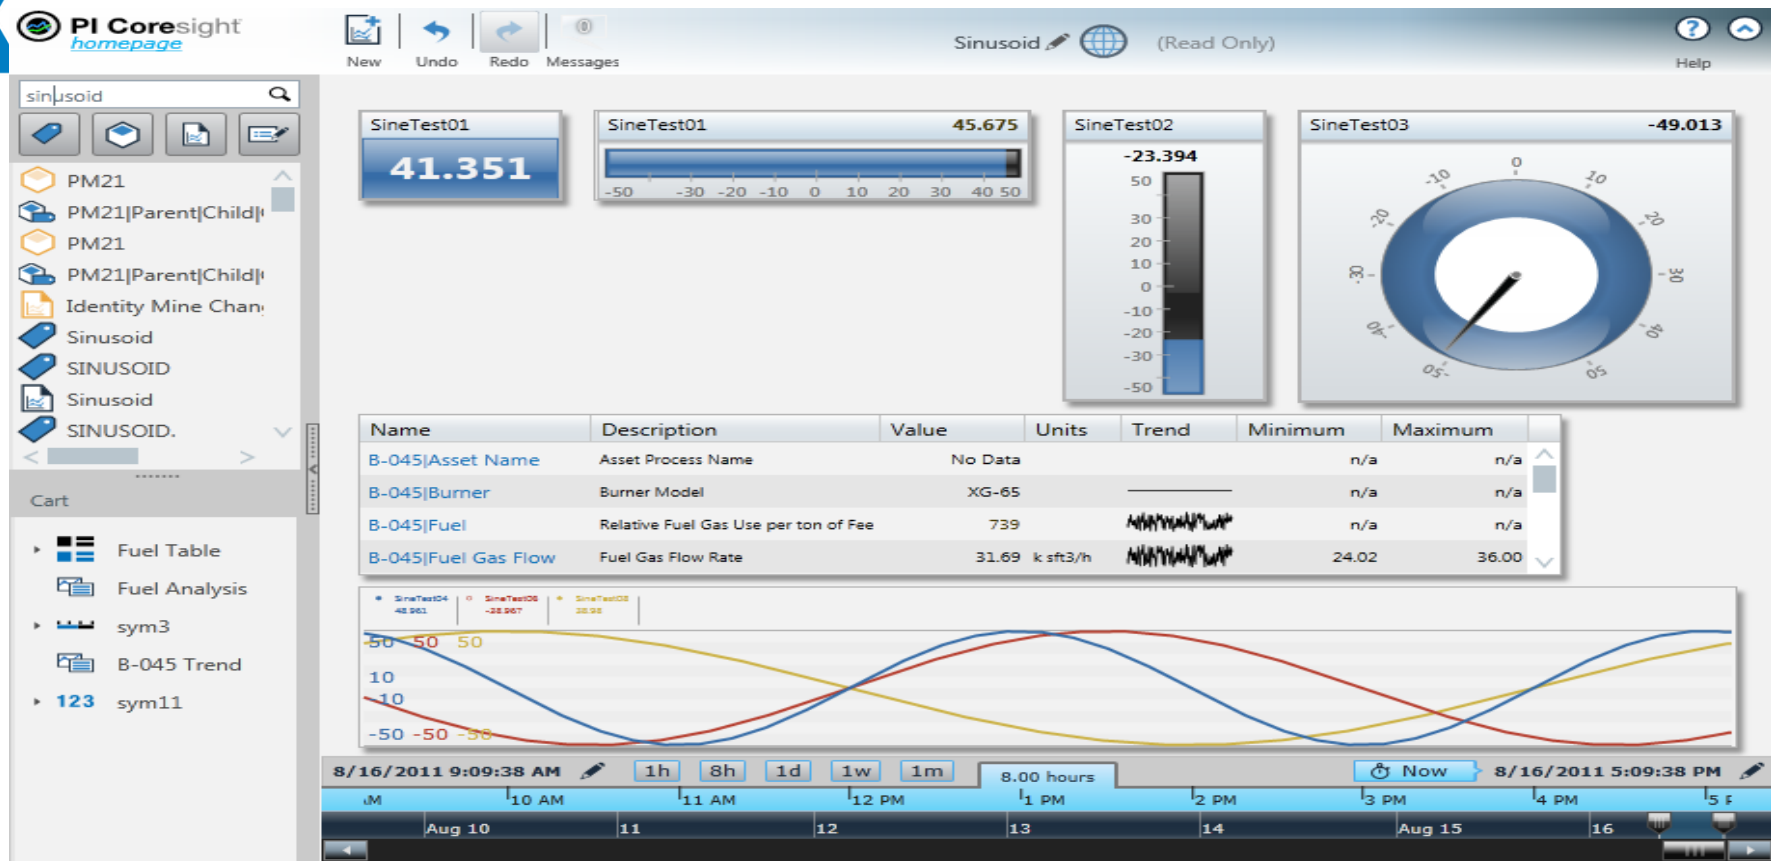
PI Coresight
homepage

New Undo Redo Messages

Sinusoid (Read Only)

Help

sinusoid

PM21
PM21|Parent|Child|
PM21
PM21|Parent|Child|
Identity Mine Chan
Sinusoid
SINUSOID
Sinusoid
SINUSOID.

Cart

Fuel Table
Fuel Analysis
sym3
B-045 Trend
123 sym11

SineTest01
41.351

SineTest01 45.675
-50 -30 -20 -10 0 10 20 30 40 50

SineTest02
-23.394
50
30
20
10
0
-10
-20
-30
-50

SineTest03 -49.013
0 10 20 30 40 50 -10 -20 -30 -40 -50

| Name | Description | Value | Units | Trend | Minimum | Maximum |
|---|---|---|---|---|---|---|
| B-045\|Asset Name | Asset Process Name | No Data | | | n/a | n/a |
| B-045\|Burner | Burner Model | XG-65 | | | n/a | n/a |
| B-045\|Fuel | Relative Fuel Gas Use per ton of Fee | 739 | | | n/a | n/a |
| B-045\|Fuel Gas Flow | Fuel Gas Flow Rate | 31.69 | k sft3/h | | 24.02 | 36.00 |

SineTest04 48.961 SineTest05 -28.967 SineTest03 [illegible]

50 50 50
10
10
-50 -50 -50

8/16/2011 9:09:38 AM 1h 8h 1d 1w 1m 8.00 hours Now 8/16/2011 5:09:38 PM

AM 10 AM 11 AM 12 PM 1 PM 2 PM 3 PM 4 PM 5 P
Aug 10 11 12 13 14 Aug 15 16